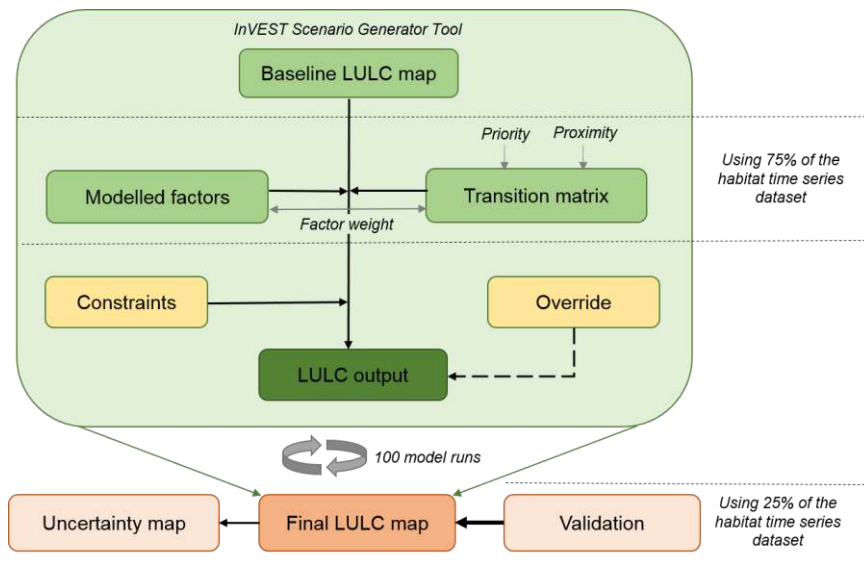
InVEST Scenario Generator Tool

Baseline LULC map

Priority

Proximity

Using 75% of the habitat time series dataset

Modelled factors

Transition matrix

Factor weight

Constraints

Override

LULC output

100 model runs

Uncertainty map

Final LULC map

Validation

Using 25% of the habitat time series dataset